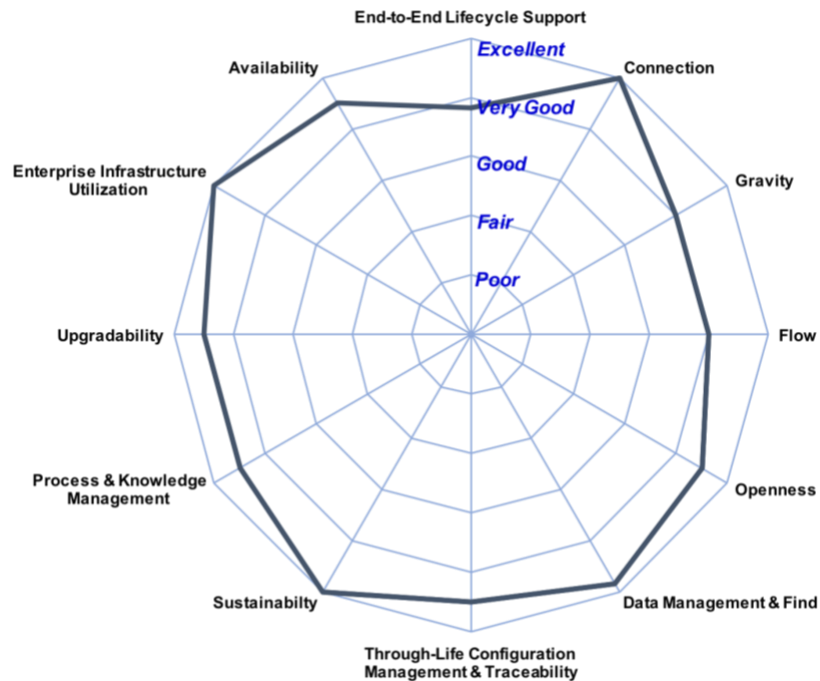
End-to-End Lifecycle Support

Excellent

Very Good

Good

Fair

Poor

Connection

Gravity

Flow

Openness

Data Management & Find

Through-Life Configuration Management & Traceability

Sustainabilty

Process & Knowledge Management

Upgradability

Enterprise Infrastructure Utilization

Availability